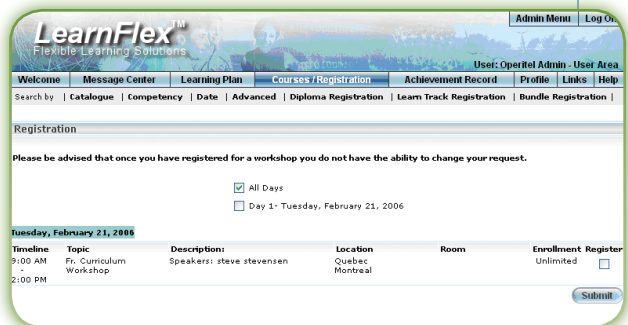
LearnFlex™
Flexible Learning Solutions

Admin Menu | Log On

User: Operitel Admin - User Area

Welcome | Message Center | Learning Plan | Courses / Registration | Achievement Record | Profile | Links | Help

Search by | Catalogue | Competency | Date | Advanced | Diploma Registration | Learn Track Registration | Bundle Registration |

Registration

Please be advised that once you have registered for a workshop you do not have the ability to change your request.

All Days

Day 1- Tuesday, February 21, 2006

Tuesday, February 21, 2006

| Timeline | Topic | Description: | Location | Room | Enrollment | Register |
|---|---|---|---|---|---|---|
| 9:00 AM - 2:00 PM | Fr. Curriculum Workshop | Speakers: steve stevensen | Quebec Montreal | | Unlimited | |

Submit